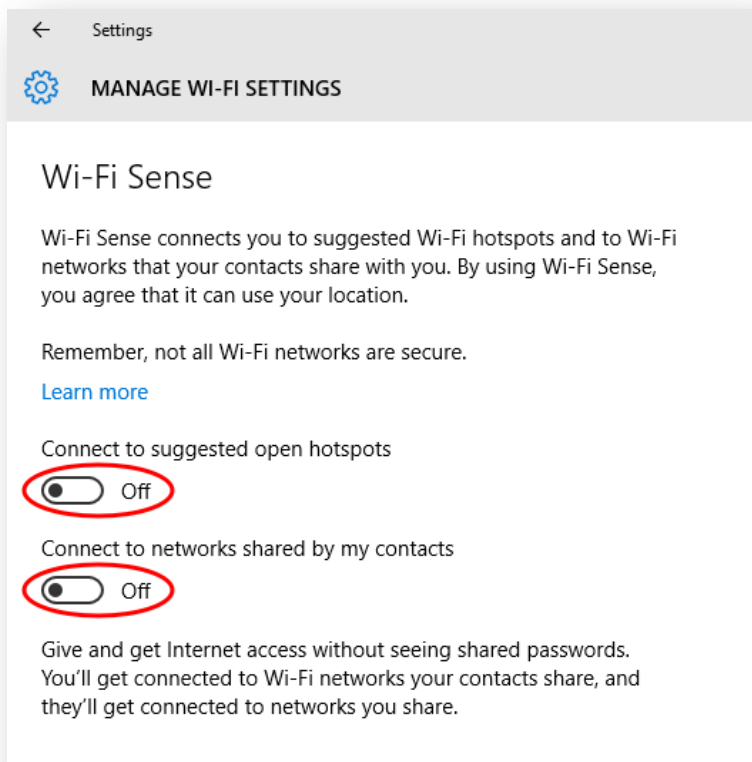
Settings

MANAGE WI-FI SETTINGS

Wi-Fi Sense

Wi-Fi Sense connects you to suggested Wi-Fi hotspots and to Wi-Fi networks that your contacts share with you. By using Wi-Fi Sense, you agree that it can use your location.

Remember, not all Wi-Fi networks are secure.

Learn more

Connect to suggested open hotspots

Off

Connect to networks shared by my contacts

Off

Give and get Internet access without seeing shared passwords. You'll get connected to Wi-Fi networks your contacts share, and they'll get connected to networks you share.